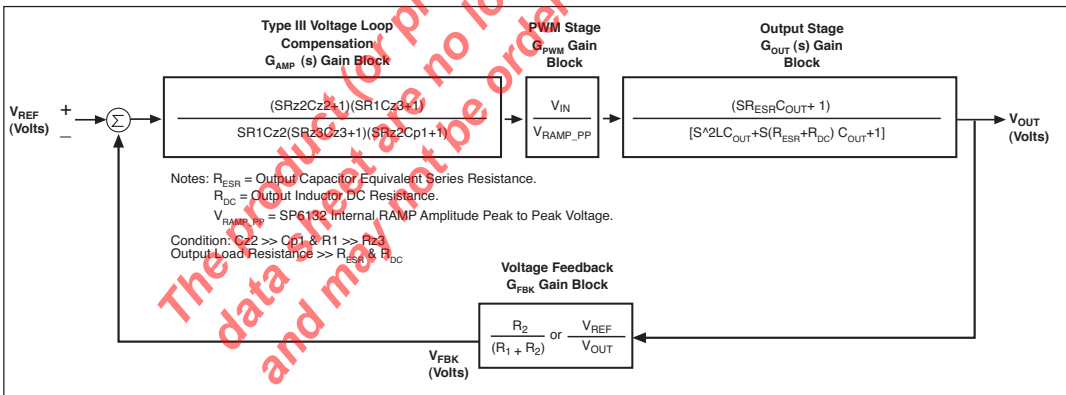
Type III Voltage Loop Compensation $G_{AMP}$ (s) Gain Block

PWM Stage $G_{PWM}$ Gain Block

Output Stage $G_{OUT}$ (s) Gain Block

$V_{REF}$ (Volts) + –

$\Sigma$

$\frac{(SRz2Cz2+1)(SR1Cz3+1)}{SR1Cz2(SRz3Cz3+1)(SRz2Cp1+1)}$

$\frac{V_{IN}}{V_{RAMP\_PP}}$

$\frac{(SR_{ESR}C_{OUT}+1)}{[S\text{^}2LC_{OUT}+S(R_{ESR}+R_{DC})C_{OUT}+1]}$

$V_{OUT}$ (Volts)

Notes: $R_{ESR}$ = Output Capacitor Equivalent Series Resistance.
$R_{DC}$ = Output Inductor DC Resistance.
$V_{RAMP\_PP}$ = SP6132 Internal RAMP Amplitude Peak to Peak Voltage.

Condition: Cz2 >> Cp1 & R1 >> Rz3
Output Load Resistance >> $R_{ESR}$ & $R_{DC}$

Voltage Feedback $G_{FBK}$ Gain Block

$\frac{R_2}{(R_1 + R_2)}$ or $\frac{V_{REF}}{V_{OUT}}$

$V_{FBK}$ (Volts)

The product(s) on this data sheet are no longer and may not be ordered